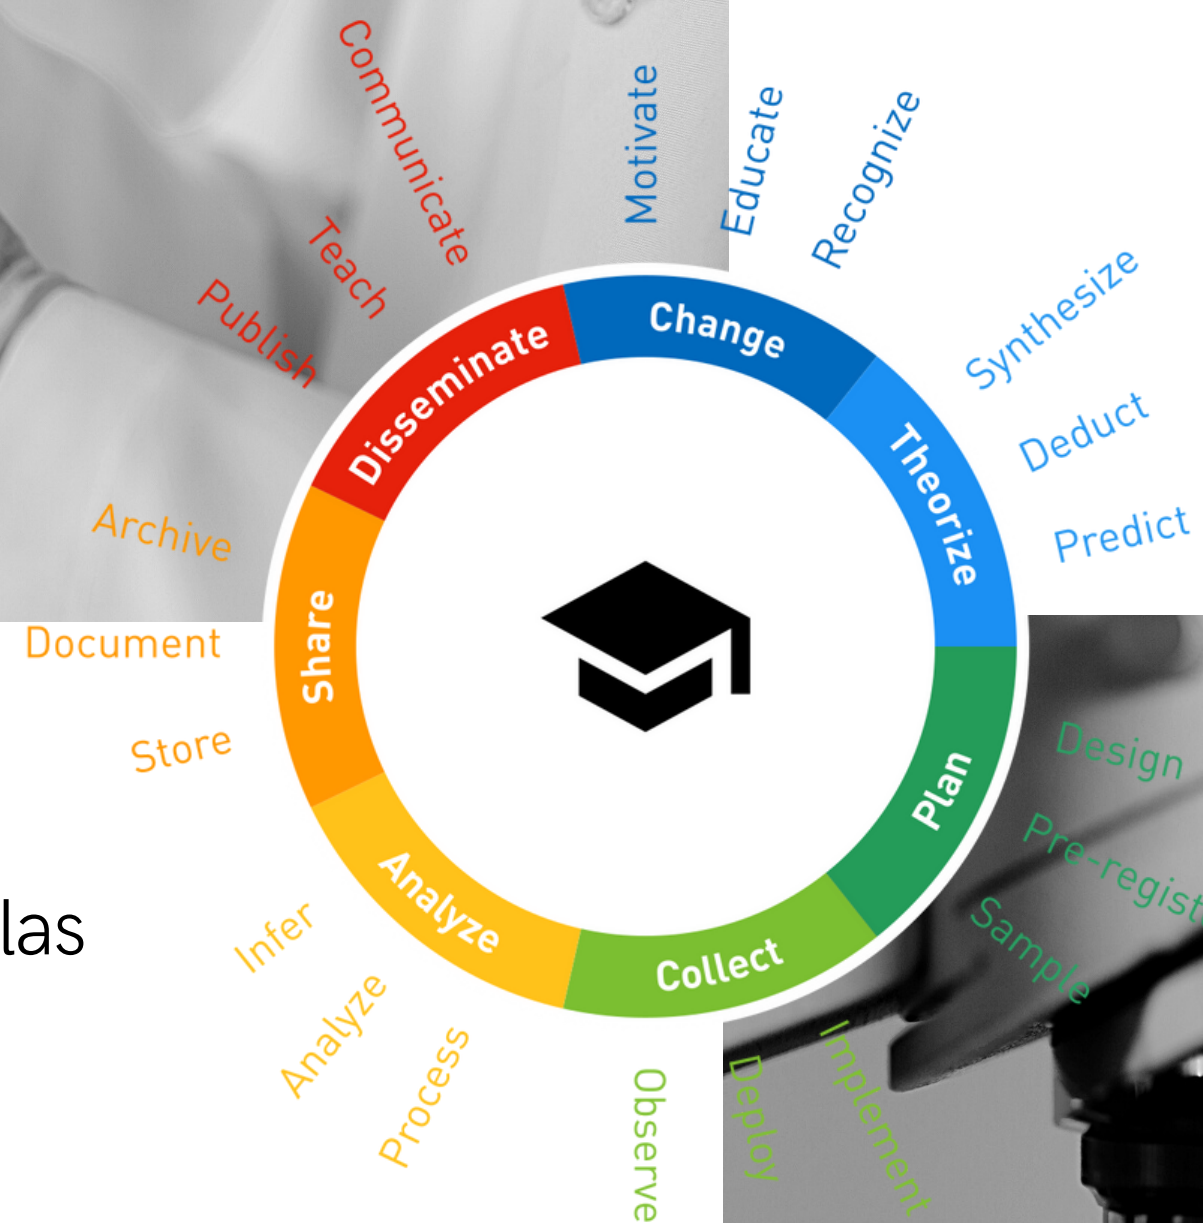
Communicate
Teach
Publish
Motivate
Educate
Recognize
Change
Disseminate
Synthesize
Deduct
Predict
Theorize
Archive
Document
Store
Share
Plan
Design
Pre-regist
Sample
las
Analyze
Collect
Infer
Analyze
Process
Observe
Deploy
Implement